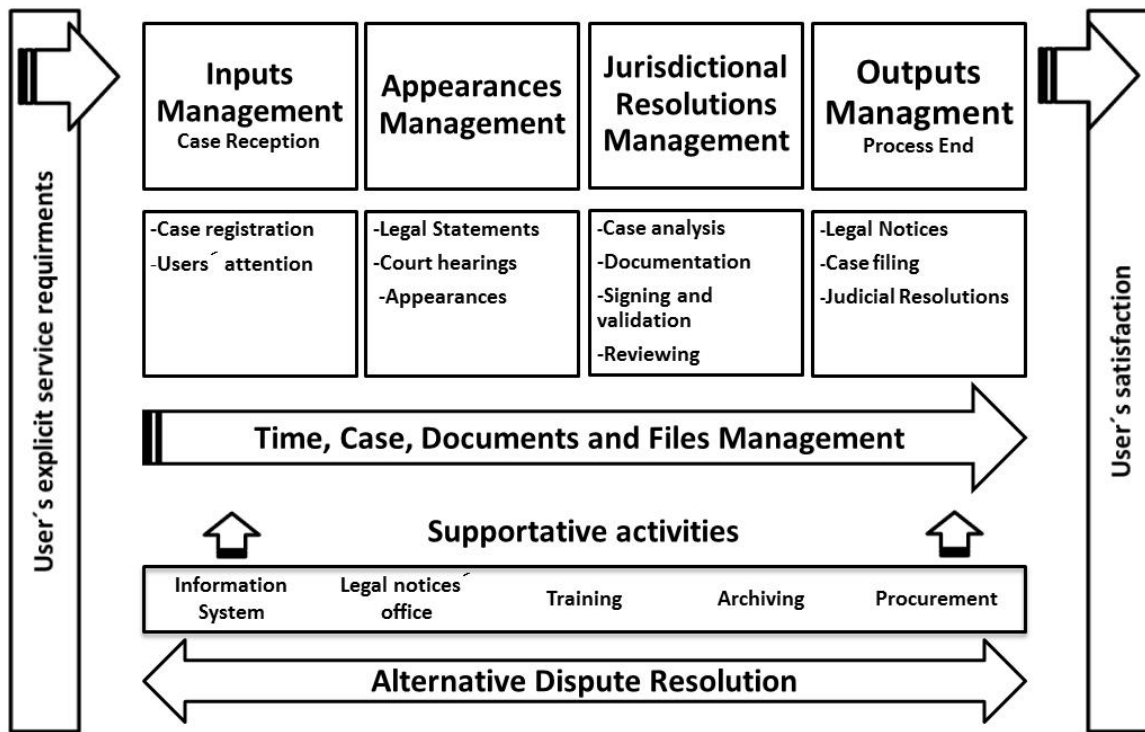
User´s explicit service requirments

Inputs Management
Case Reception

Appearances Management

Jurisdictional Resolutions Management

Outputs Managment
Process End

-Case registration
-Users´ attention

-Legal Statements
-Court hearings
-Appearances

-Case analysis
-Documentation
-Signing and validation
-Reviewing

-Legal Notices
-Case filing
-Judicial Resolutions

Time, Case, Documents and Files Management

Supportative activities

Information System
Legal notices´ office
Training
Archiving
Procurement

Alternative Dispute Resolution

User´s satisfaction